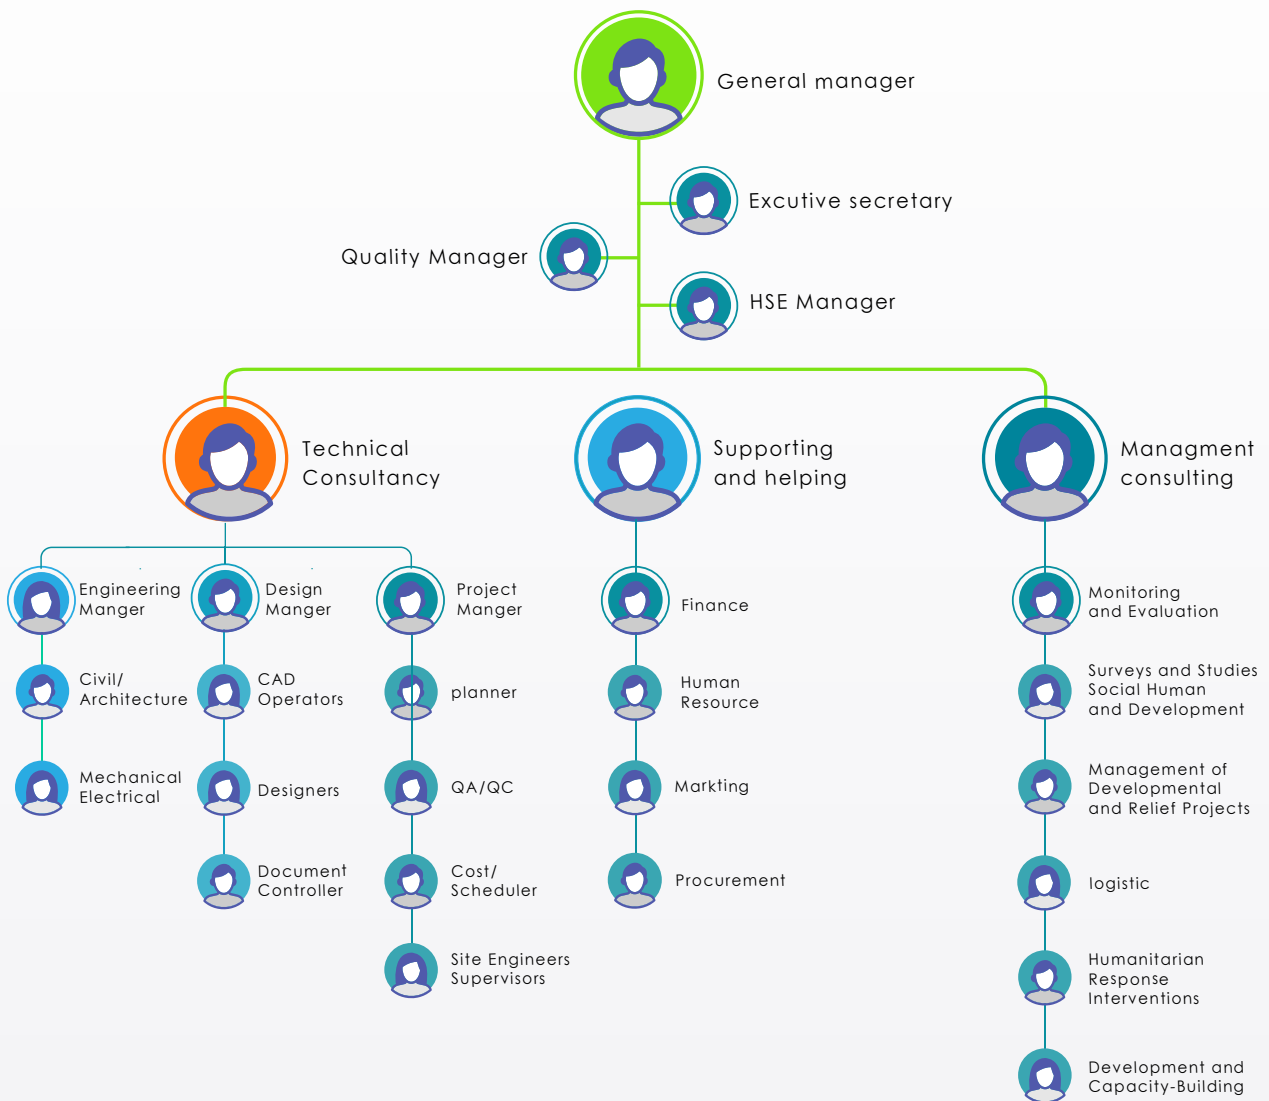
General manager

Excutive secretary

Quality Manager

HSE Manager

Technical Consultancy

Supporting and helping

Managment consulting

Engineering Manger

Civil/ Architecture

Mechanical Electrical

Design Manger

CAD Operators

Designers

Document Controller

Project Manger

planner

QA/QC

Cost/ Scheduler

Site Engineers Supervisors

Finance

Human Resource

Markting

Procurement

Monitoring and Evaluation

Surveys and Studies Social Human and Development

Management of Developmental and Relief Projects

logistic

Humanitarian Response Interventions

Development and Capacity-Building